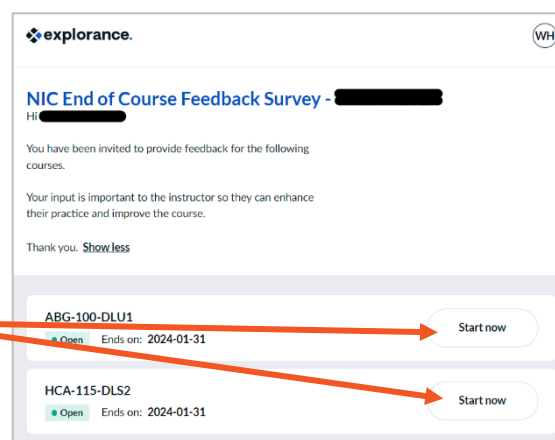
explorance.

WH

NIC End of Course Feedback Survey - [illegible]

Hi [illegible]

You have been invited to provide feedback for the following courses.

Your input is important to the instructor so they can enhance their practice and improve the course.

Thank you. Show less

ABG-100-DLU1

Open Ends on: 2024-01-31

Start now

HCA-115-DLS2

Open Ends on: 2024-01-31

Start now